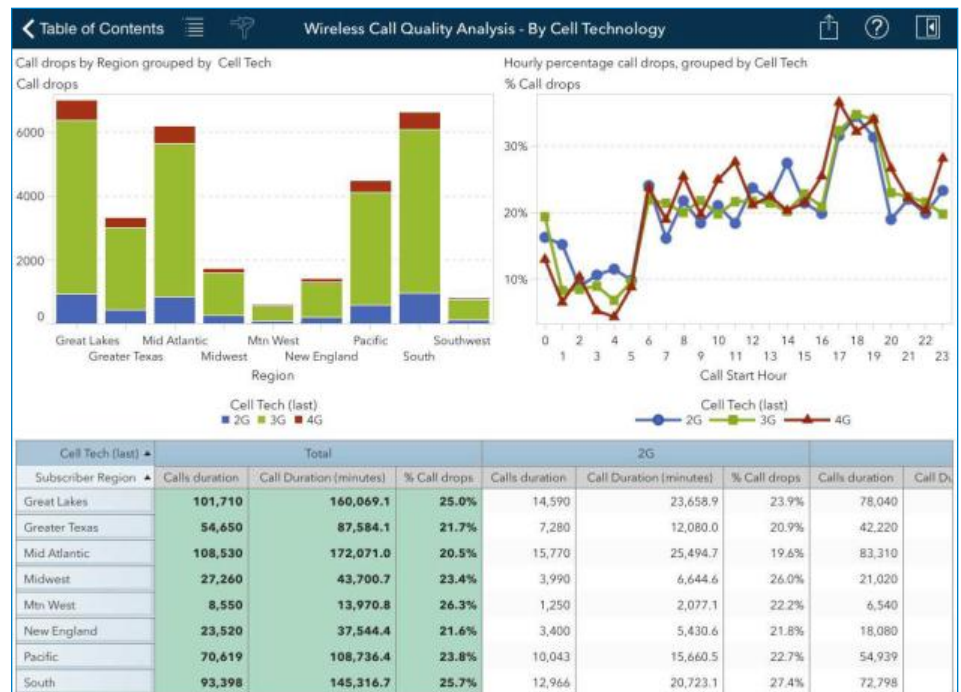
Table of Contents

Wireless Call Quality Analysis - By Cell Technology

Call drops by Region grouped by Cell Tech
Call drops

6000
4000
2000
0

Great Lakes
Greater Texas
Mid Atlantic
Midwest
Mtn West
New England
Pacific
South
Southwest
Region

Cell Tech (last)
2G 3G 4G

Hourly percentage call drops, grouped by Cell Tech
% Call drops

30%
20%
10%

0 1 2 3 4 5 6 7 8 9 10 11 12 13 14 15 16 17 18 19 20 21 22 23
Call Start Hour

Cell Tech (last)
2G 3G 4G

| Cell Tech (last) ▲ | Total | | | 2G | | | | |
|---|---|---|---|---|---|---|---|---|
| Subscriber Region ▲ | Calls duration | Call Duration (minutes) | % Call drops | Calls duration | Call Duration (minutes) | % Call drops | Calls duration | Call D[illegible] |
| Great Lakes | 101,710 | 160,069.1 | 25.0% | 14,590 | 23,658.9 | 23.9% | 78,040 | |
| Greater Texas | 54,650 | 87,584.1 | 21.7% | 7,280 | 12,080.0 | 20.9% | 42,220 | |
| Mid Atlantic | 108,530 | 172,071.0 | 20.5% | 15,770 | 25,494.7 | 19.6% | 83,310 | |
| Midwest | 27,260 | 43,700.7 | 23.4% | 3,990 | 6,644.6 | 26.0% | 21,020 | |
| Mtn West | 8,550 | 13,970.8 | 26.3% | 1,250 | 2,077.1 | 22.2% | 6,540 | |
| New England | 23,520 | 37,544.4 | 21.6% | 3,400 | 5,430.6 | 21.8% | 18,080 | |
| Pacific | 70,619 | 108,736.4 | 23.8% | 10,043 | 15,660.5 | 22.7% | 54,939 | |
| South | 93,398 | 145,316.7 | 25.7% | 12,966 | 20,723.1 | 27.4% | 72,798 | |